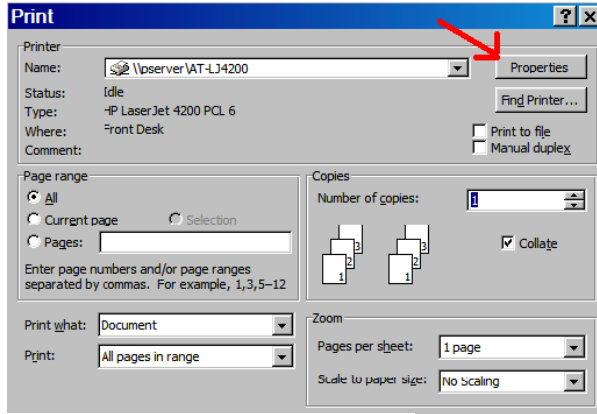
Print

Printer

Name: \\pserver\AT-LJ4200

Properties

Status: Idle

Type: HP LaserJet 4200 PCL 6

Find Printer...

Where: Front Desk

Print to file

Comment:

Manual duplex

Page range

All

Current page

Selection

Pages:

Enter page numbers and/or page ranges separated by commas. For example, 1,3,5–12

Copies

Number of copies: 1

3 2 1 3 2 1

Collate

Print what: Document

Print: All pages in range

Zoom

Pages per sheet: 1 page

Scale to paper size: No Scaling